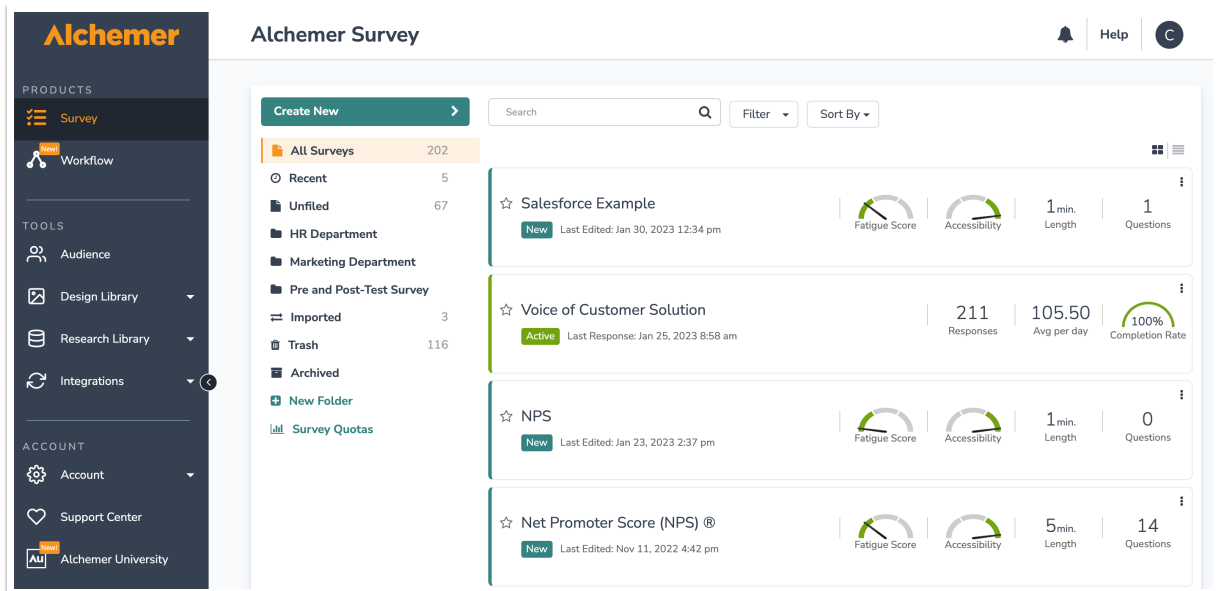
Alchemer

PRODUCTS

Survey

New!
Workflow

TOOLS

Audience

Design Library

Research Library

Integrations

ACCOUNT

Account

Support Center

New!
Alchemer University

Alchemer Survey

Help

C

Create New

All Surveys 202

Recent 5

Unfiled 67

HR Department

Marketing Department

Pre and Post-Test Survey

Imported 3

Trash 116

Archived

New Folder

Survey Quotas

Search

Filter

Sort By

Salesforce Example
New Last Edited: Jan 30, 2023 12:34 pm
Fatigue Score
Accessibility
1min. Length
1 Questions

Voice of Customer Solution
Active Last Response: Jan 25, 2023 8:58 am
211 Responses
105.50 Avg per day
100% Completion Rate

NPS
New Last Edited: Jan 23, 2023 2:37 pm
Fatigue Score
Accessibility
1min. Length
0 Questions

Net Promoter Score (NPS) ®
New Last Edited: Nov 11, 2022 4:42 pm
Fatigue Score
Accessibility
5min. Length
14 Questions